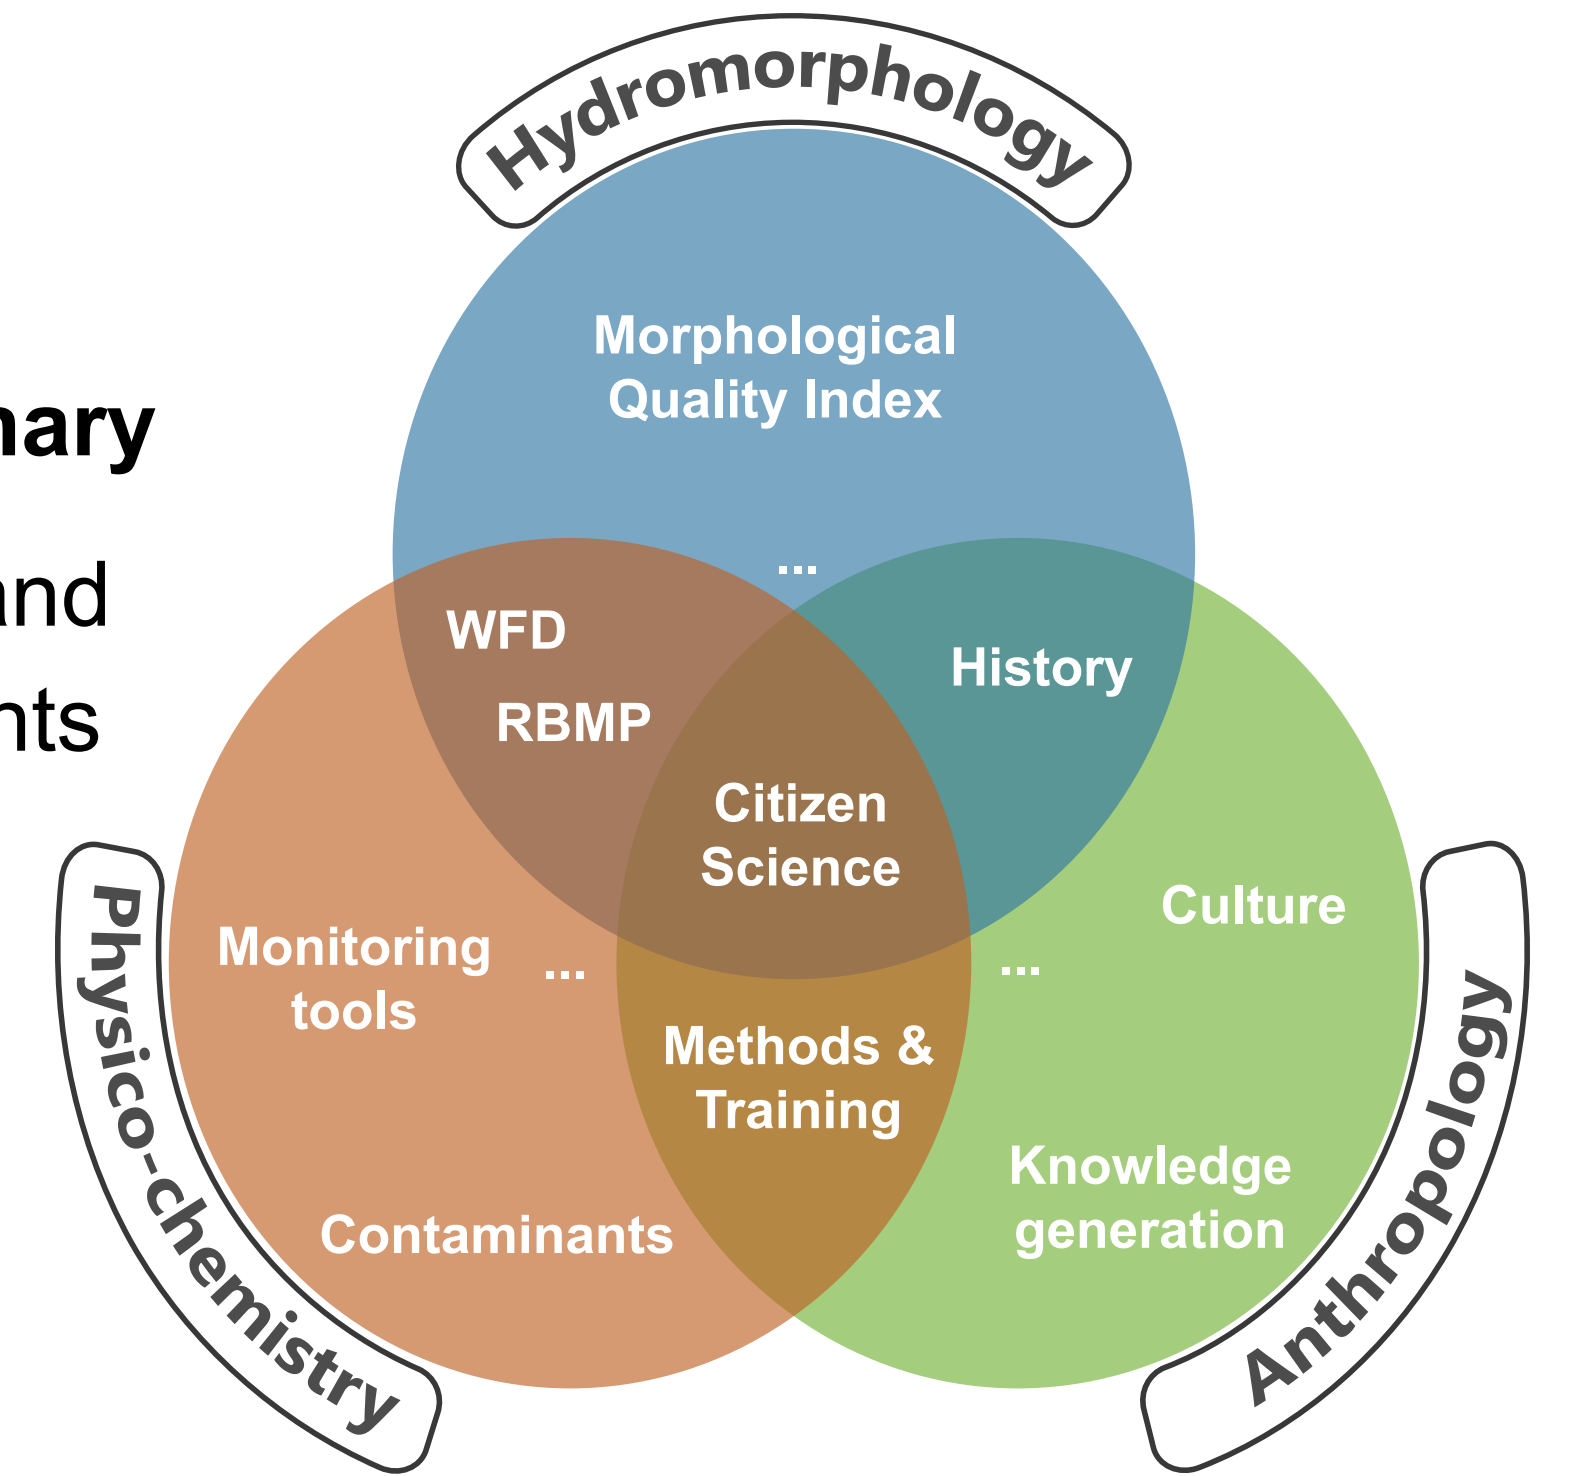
nary

and

nts

Hydromorphology

Morphological Quality Index

...

WFD

RBMP

History

Citizen Science

Monitoring tools

...

...

Culture

Methods & Training

Contaminants

Knowledge generation

Physico-chemistry

Anthropology